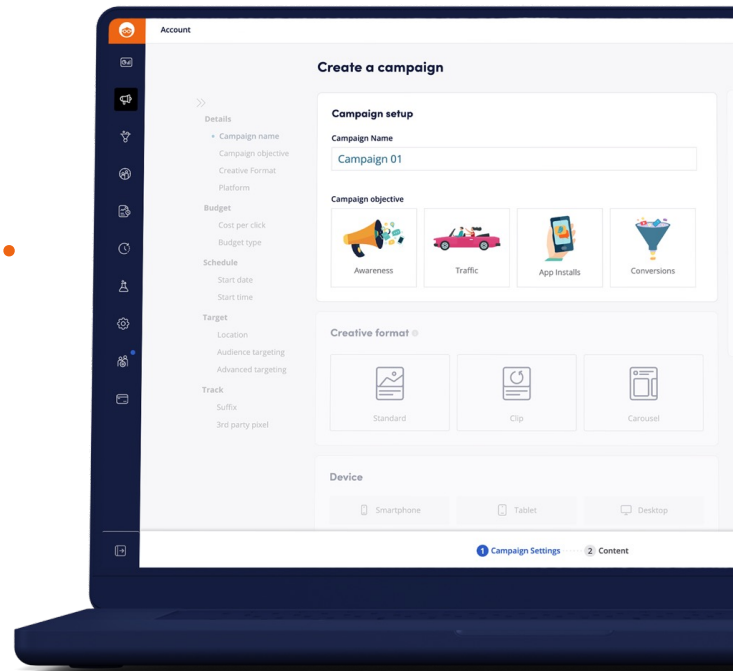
Account

Create a campaign

Details
Campaign name
Campaign objective
Creative Format
Platform
Budget
Cost per click
Budget type
Schedule
Start date
Start time
Target
Location
Audience targeting
Advanced targeting
Track
Suffix
3rd party pixel

Campaign setup

Campaign Name

Campaign 01

Campaign objective

Awareness

Traffic

App Installs

Conversions

Creative format

Standard

Clip

Carousel

Device

Smartphone

Tablet

Desktop

1 Campaign Settings

2 Content